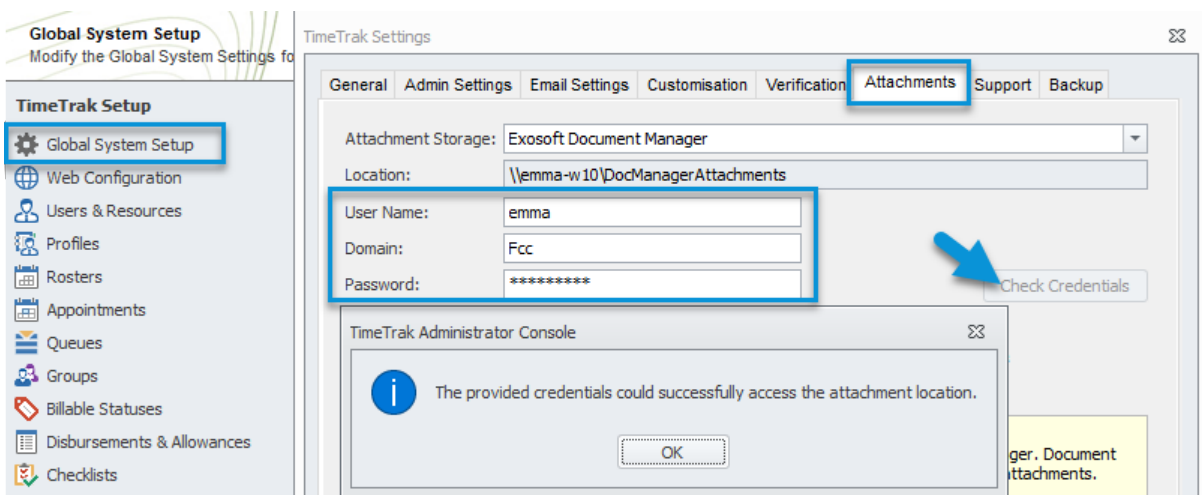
Global System Setup
Modify the Global System Settings fo

TimeTrak Setup
Global System Setup
Web Configuration
Users & Resources
Profiles
Rosters
Appointments
Queues
Groups
Billable Statuses
Disbursements & Allowances
Checklists

TimeTrak Settings

General | Admin Settings | Email Settings | Customisation | Verification | Attachments | Support | Backup

Attachment Storage: Exosoft Document Manager
Location: \\emma-w10\DocManagerAttachments
User Name: emma
Domain: Fcc
Password: **********
Check Credentials

TimeTrak Administrator Console
The provided credentials could successfully access the attachment location.
OK

ger. Document
ttachments.